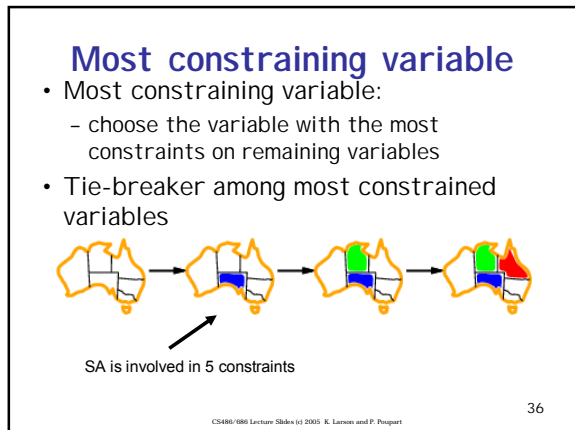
Most constraining variable

• Most constraining variable:
– choose the variable with the most constraints on remaining variables
• Tie-breaker among most constrained variables

SA is involved in 5 constraints

36

CS486/686 Lecture Slides (c) 2005 K. Larson and P. Poupart